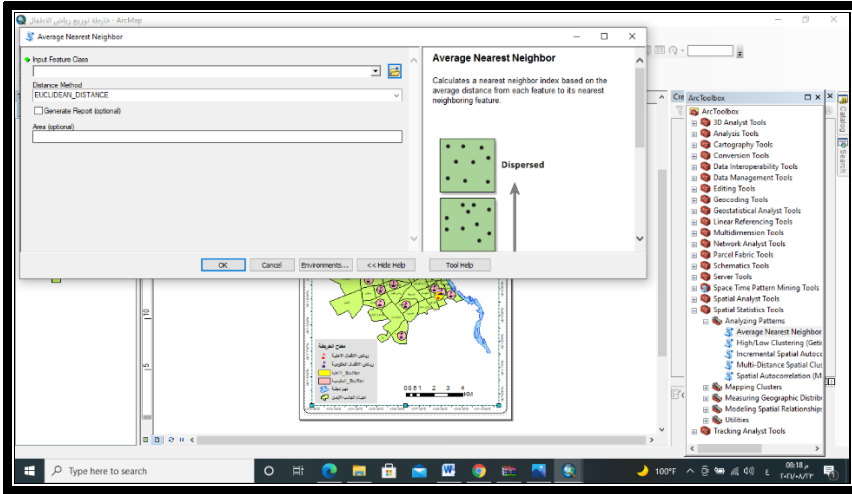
خارطة توزيع رياض الاطفال - ArcMap

Average Nearest Neighbor

Input Feature Class

Distance Method
EUCLIDEAN_DISTANCE

Generate Report (optional)

Area (optional)

OK
Cancel
Environments...
<< Hide Help
Tool Help

Average Nearest Neighbor

Calculates a nearest neighbor index based on the average distance from each feature to its nearest neighboring feature.

Dispersed

ArcToolbox
ArcToolbox
3D Analyst Tools
Analysis Tools
Cartography Tools
Conversion Tools
Data Interoperability Tools
Data Management Tools
Editing Tools
Geocoding Tools
Geostatistical Analyst Tools
Linear Referencing Tools
Multidimension Tools
Network Analyst Tools
Parcel Fabric Tools
Schematics Tools
Server Tools
Space Time Pattern Mining Tools
Spatial Analyst Tools
Spatial Statistics Tools
Analyzing Patterns
Average Nearest Neighbor
High/Low Clustering (Getis
Incremental Spatial Autoco
Multi-Distance Spatial Clus
Spatial Autocorrelation (M
Mapping Clusters
Measuring Geographic Distrib
Modeling Spatial Relationship
Utilities
Tracking Analyst Tools

Catalog
Search

مفتاح الخريطة
رياض الاطفال الاهلية
رياض الاطفال الحكومية
Buffer
Buffer
المراحلة
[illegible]

0 0.5 1 2 3 4
KM

Type here to search
100°F
06:18 م
٢٠٢١/٠٨/٢٣